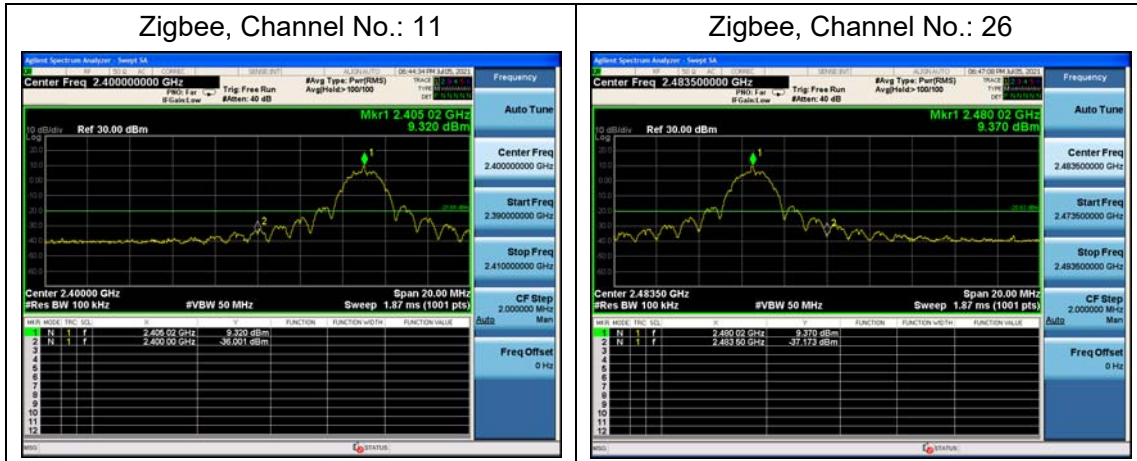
| Zigbee, Channel No.: 11 | Zigbee, Channel No.: 26 |
|---|---|
| | |

Agilent Spectrum Analyzer - Swept SA

Center Freq 2.400000000 GHz

PNO: Far IFGain:Low

Trig: Free Run

#Atten: 40 dB

#Avg Type: Pwr(RMS)

Avg|Hold>100/100

06:44:34 PM Jul 05, 2021

Frequency

Auto Tune

Mkr1 2.405 02 GHz

9.320 dBm

10 dB/div Ref 30.00 dBm

Log

Center Freq

2.400000000 GHz

Start Freq

2.390000000 GHz

Stop Freq

2.410000000 GHz

CF Step

2.000000 MHz

Auto Man

Freq Offset

0 Hz

Center 2.40000 GHz

#Res BW 100 kHz

#VBW 50 MHz

Span 20.00 MHz

Sweep 1.87 ms (1001 pts)

| MKR | MODE | TRC | SCL | X | Y | FUNCTION | FUNCTION WIDTH | FUNCTION VALUE |
|---|---|---|---|---|---|---|---|---|
| 1 | N | 1 | f | 2.405 02 GHz | 9.320 dBm | | | |
| 2 | N | 1 | f | 2.400 00 GHz | -36.001 dBm | | | |
| 3 | | | | | | | | |
| 4 | | | | | | | | |
| 5 | | | | | | | | |
| 6 | | | | | | | | |
| 7 | | | | | | | | |
| 8 | | | | | | | | |
| 9 | | | | | | | | |
| 10 | | | | | | | | |
| 11 | | | | | | | | |
| 12 | | | | | | | | |

MSG STATUS

Agilent Spectrum Analyzer - Swept SA

Center Freq 2.483500000 GHz

PNO: Far IFGain:Low

Trig: Free Run

#Atten: 40 dB

#Avg Type: Pwr(RMS)

Avg|Hold>100/100

06:47:08 PM Jul 05, 2021

Frequency

Auto Tune

Mkr1 2.480 02 GHz

9.370 dBm

10 dB/div Ref 30.00 dBm

Log

Center Freq

2.483500000 GHz

Start Freq

2.473500000 GHz

Stop Freq

2.493500000 GHz

CF Step

2.000000 MHz

Auto Man

Freq Offset

0 Hz

Center 2.48350 GHz

#Res BW 100 kHz

#VBW 50 MHz

Span 20.00 MHz

Sweep 1.87 ms (1001 pts)

| MKR | MODE | TRC | SCL | X | Y | FUNCTION | FUNCTION WIDTH | FUNCTION VALUE |
|---|---|---|---|---|---|---|---|---|
| 1 | N | 1 | f | 2.480 02 GHz | 9.370 dBm | | | |
| 2 | N | 1 | f | 2.483 50 GHz | -37.173 dBm | | | |
| 3 | | | | | | | | |
| 4 | | | | | | | | |
| 5 | | | | | | | | |
| 6 | | | | | | | | |
| 7 | | | | | | | | |
| 8 | | | | | | | | |
| 9 | | | | | | | | |
| 10 | | | | | | | | |
| 11 | | | | | | | | |
| 12 | | | | | | | | |

MSG STATUS